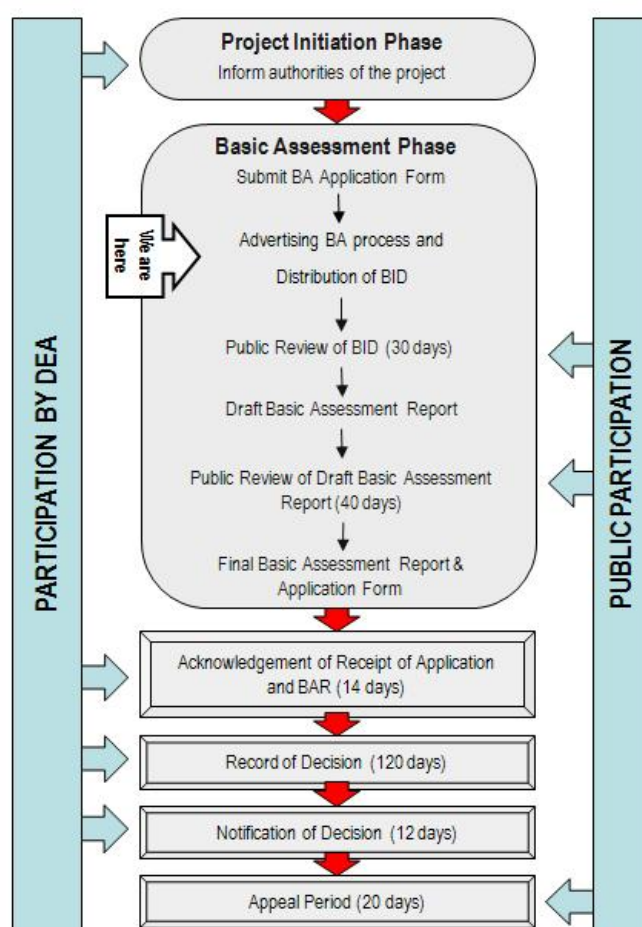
PARTICIPATION BY DEA

Project Initiation Phase
Inform authorities of the project

Basic Assessment Phase
Submit BA Application Form

We are here

Advertising BA process and Distribution of BID

Public Review of BID (30 days)

Draft Basic Assessment Report

Public Review of Draft Basic Assessment Report (40 days)

Final Basic Assessment Report & Application Form

Acknowledgement of Receipt of Application and BAR (14 days)

Record of Decision (120 days)

Notification of Decision (12 days)

Appeal Period (20 days)

PUBLIC PARTICIPATION